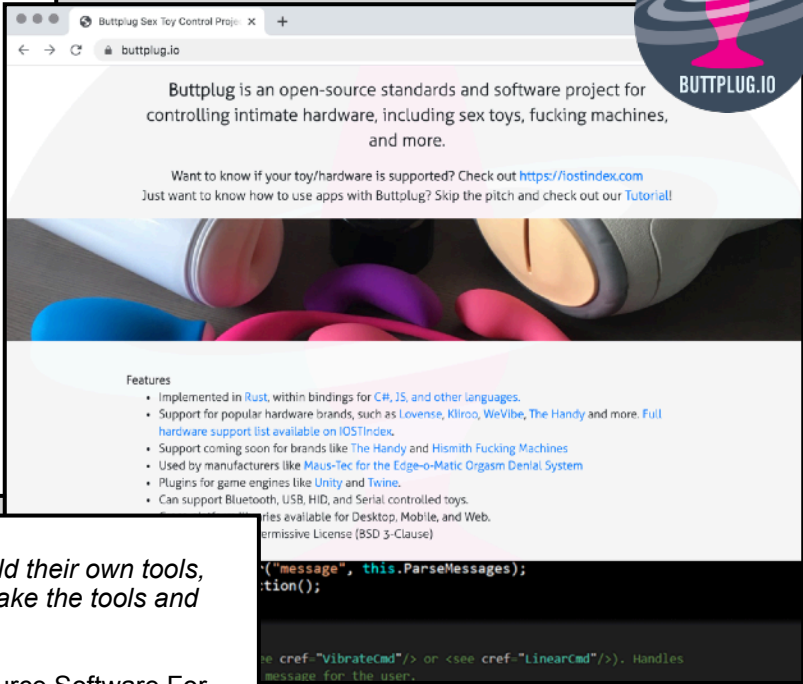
Buttplug Sex Toy Control Proje ×
buttplug.io

BUTTPLUG.IO

Buttplug is an open-source standards and software project for controlling intimate hardware, including sex toys, fucking machines, and more.

Want to know if your toy/hardware is supported? Check out https://iostindex.com
Just want to know how to use apps with Buttplug? Skip the pitch and check out our Tutorial!

Features
• Implemented in Rust, within bindings for C#, JS, and other languages.
• Support for popular hardware brands, such as Lovense, Kiiroo, WeVibe, The Handy and more. Full hardware support list available on IOSTIndex.
• Support coming soon for brands like The Handy and Hismith Fucking Machines
• Used by manufacturers like Maus-Tec for the Edge-o-Matic Orgasm Denial System
• Plugins for game engines like Unity and Twine.
• Can support Bluetooth, USB, HID, and Serial controlled toys.
• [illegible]ries available for Desktop, Mobile, and Web.
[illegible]ermissive License (BSD 3-Clause)

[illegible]ld their own tools, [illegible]ake the tools and

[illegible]urce Software For

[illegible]("message", this.ParseMessages);
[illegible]tion();

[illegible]e cref="VibrateCmd"/> or <see cref="LinearCmd"/>). Handles
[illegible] message for the user.